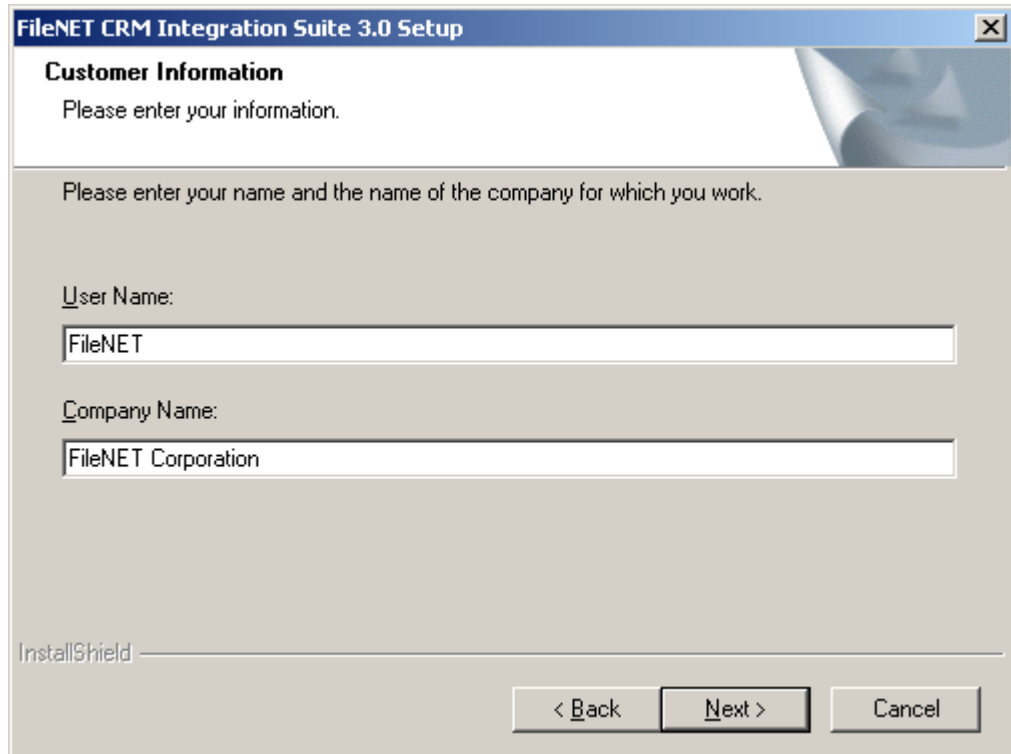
FileNET CRM Integration Suite 3.0 Setup

Customer Information

Please enter your information.

Please enter your name and the name of the company for which you work.

User Name:

FileNET

Company Name:

FileNET Corporation

InstallShield

< Back

Next >

Cancel